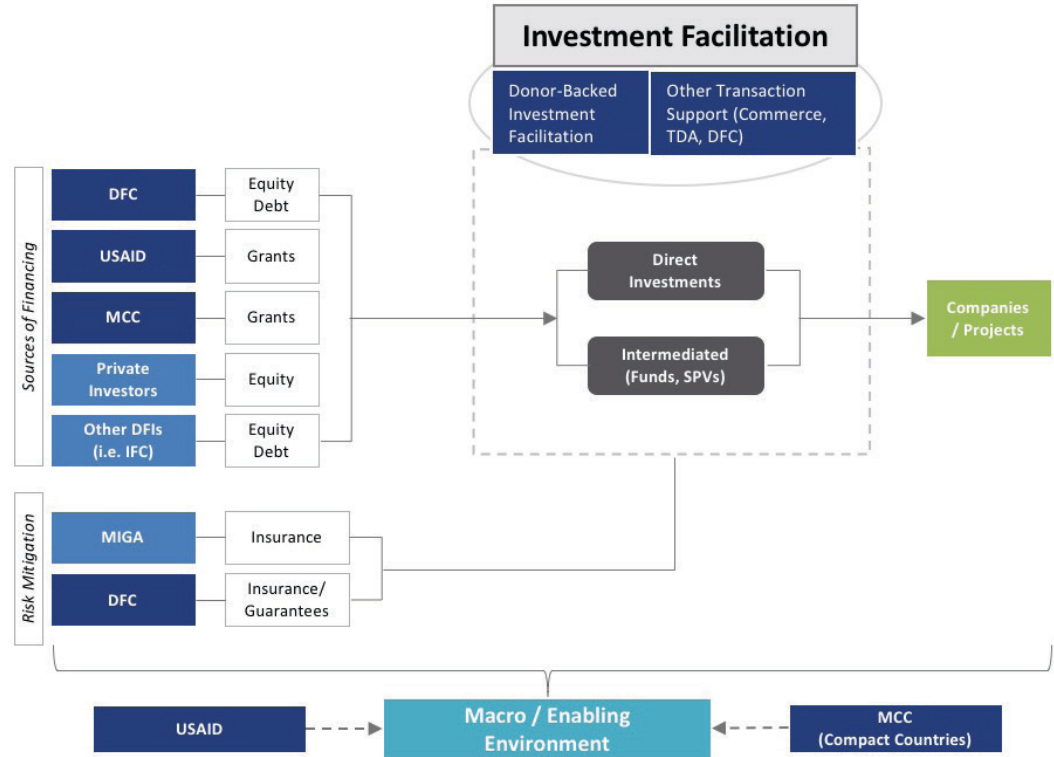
Investment Facilitation

Donor-Backed Investment Facilitation

Other Transaction Support (Commerce, TDA, DFC)

Sources of Financing

DFC
Equity Debt

USAID
Grants

MCC
Grants

Private Investors
Equity

Other DFIs (i.e. IFC)
Equity Debt

Direct Investments

Intermediated (Funds, SPVs)

Companies / Projects

Risk Mitigation

MIGA
Insurance

DFC
Insurance/ Guarantees

USAID

Macro / Enabling Environment

MCC (Compact Countries)